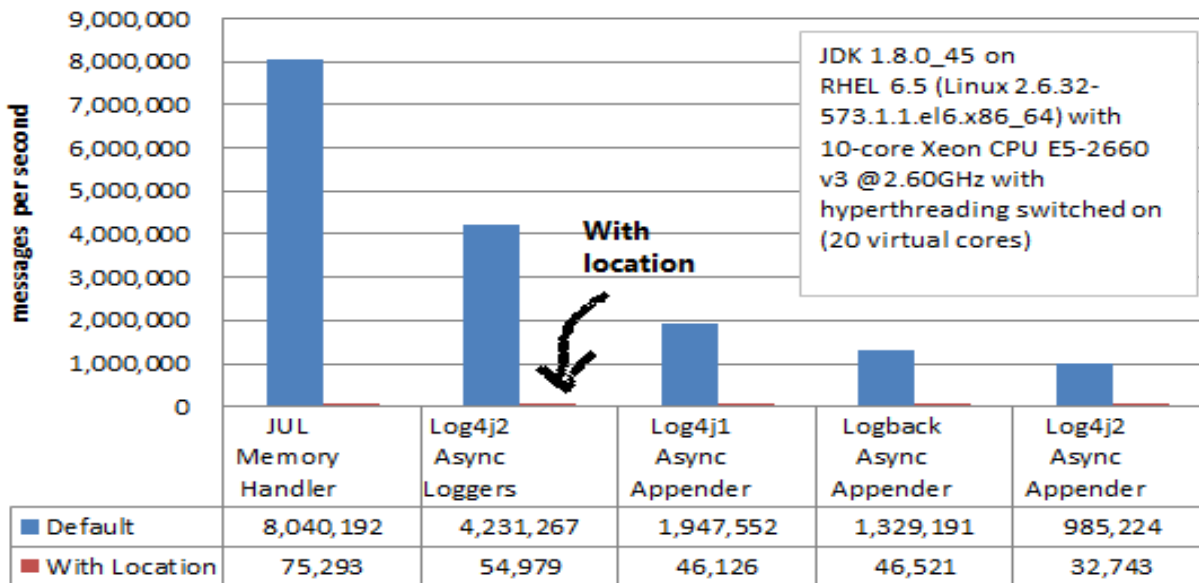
9,000,000
8,000,000
7,000,000
6,000,000
5,000,000
4,000,000
3,000,000
2,000,000
1,000,000
0

messages per second

JDK 1.8.0_45 on RHEL 6.5 (Linux 2.6.32-573.1.1.el6.x86_64) with 10-core Xeon CPU E5-2660 v3 @2.60GHz with hyperthreading switched on (20 virtual cores)

With location

| | JUL Memory Handler | Log4j2 Async Loggers | Log4j1 Async Appender | Logback Async Appender | Log4j2 Async Appender |
|---|---|---|---|---|---|
| Default | 8,040,192 | 4,231,267 | 1,947,552 | 1,329,191 | 985,224 |
| With Location | 75,293 | 54,979 | 46,126 | 46,521 | 32,743 |